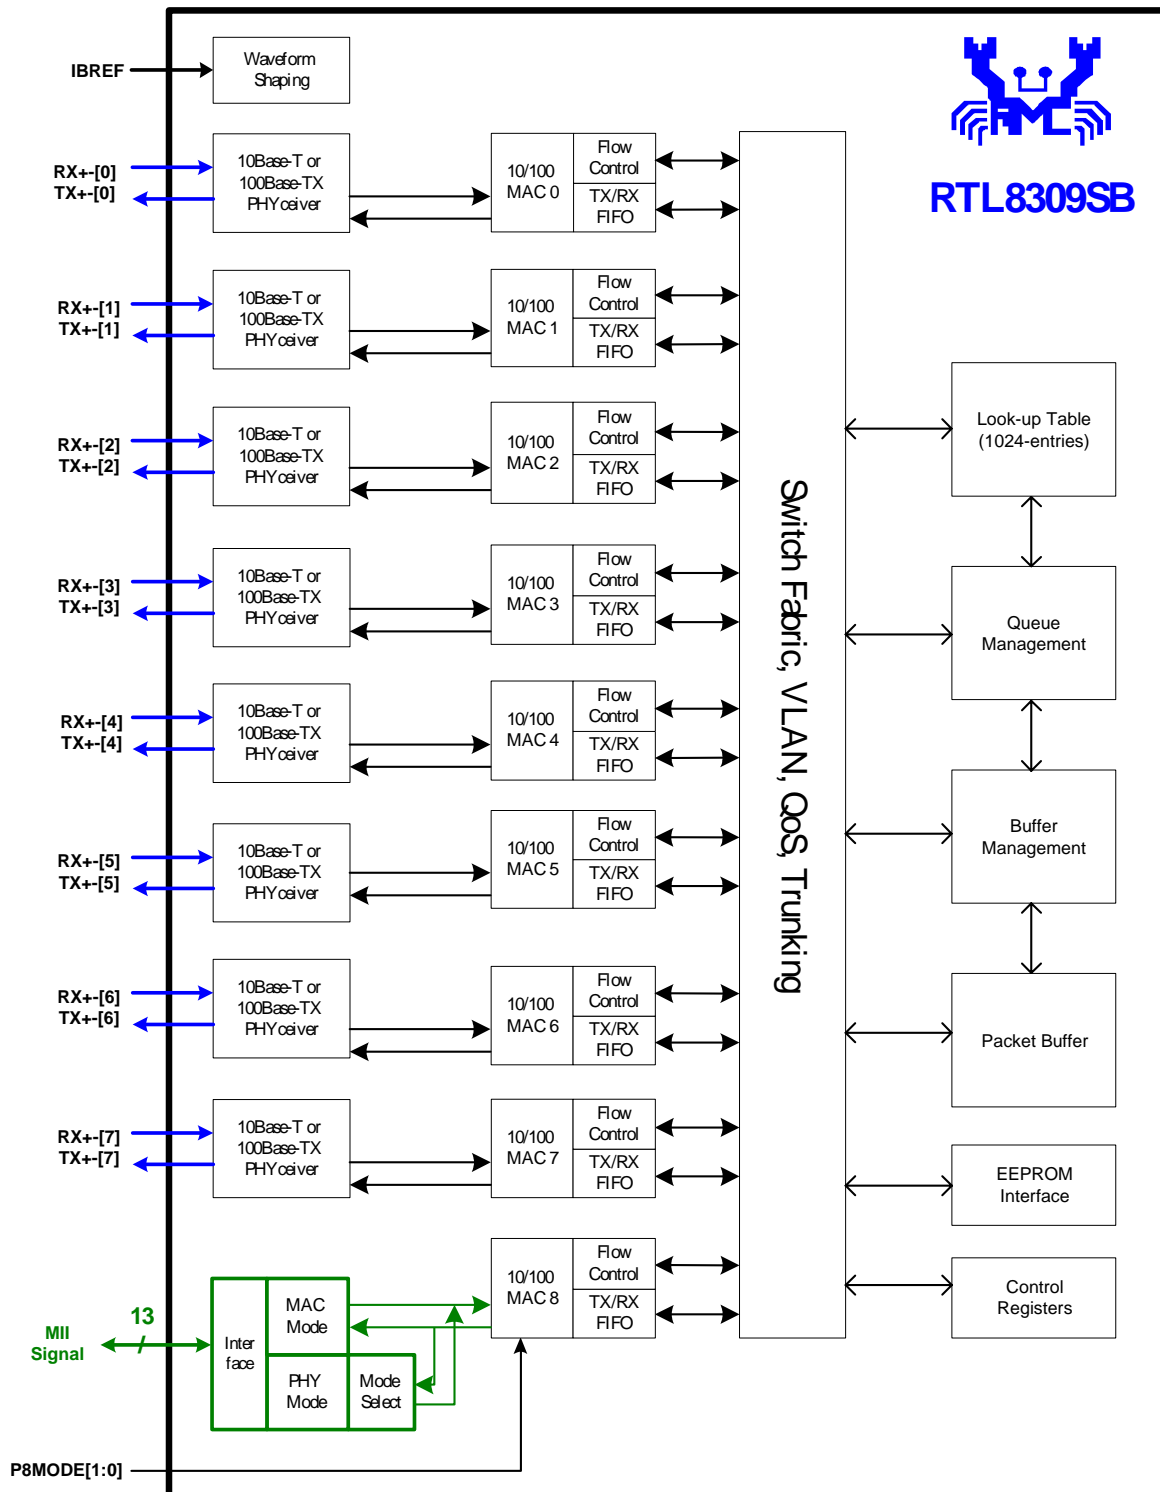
RTL8309SB

IBREF

Waveform Shaping

RX+-[0]
TX+-[0]

10Base-T or 100Base-TX PHYceiver

10/100 MAC 0

Flow Control

TX/RX FIFO

RX+-[1]
TX+-[1]

10Base-T or 100Base-TX PHYceiver

10/100 MAC 1

Flow Control

TX/RX FIFO

RX+-[2]
TX+-[2]

10Base-T or 100Base-TX PHYceiver

10/100 MAC 2

Flow Control

TX/RX FIFO

RX+-[3]
TX+-[3]

10Base-T or 100Base-TX PHYceiver

10/100 MAC 3

Flow Control

TX/RX FIFO

RX+-[4]
TX+-[4]

10Base-T or 100Base-TX PHYceiver

10/100 MAC 4

Flow Control

TX/RX FIFO

RX+-[5]
TX+-[5]

10Base-T or 100Base-TX PHYceiver

10/100 MAC 5

Flow Control

TX/RX FIFO

RX+-[6]
TX+-[6]

10Base-T or 100Base-TX PHYceiver

10/100 MAC 6

Flow Control

TX/RX FIFO

RX+-[7]
TX+-[7]

10Base-T or 100Base-TX PHYceiver

10/100 MAC 7

Flow Control

TX/RX FIFO

MII Signal

13

Inter face

MAC Mode

PHY Mode

Mode Select

10/100 MAC 8

Flow Control

TX/RX FIFO

P8MODE[1:0]

Switch Fabric, VLAN, QoS, Trunking

Look-up Table (1024-entries)

Queue Management

Buffer Management

Packet Buffer

EEPROM Interface

Control Registers